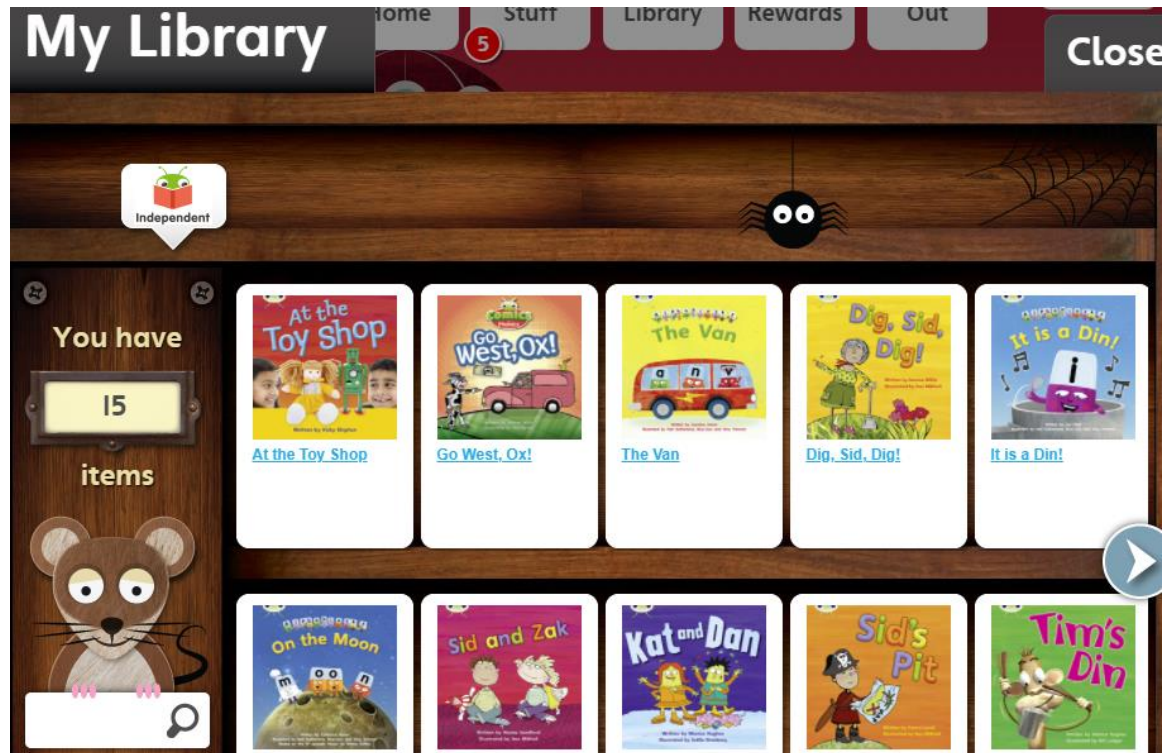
My Library

Home

Stuff

5

Library

Rewards

Out

Close

Independent

You have

15

items

At the Toy Shop

At the Toy Shop

Go West, Ox!

Go West, Ox!

The Van

The Van

Dig, Sid, Dig!

Dig, Sid, Dig!

It is a Din!

It is a Din!

On the Moon

Sid and Zak

Kat and Dan

Sid's Pit

Tim's Din